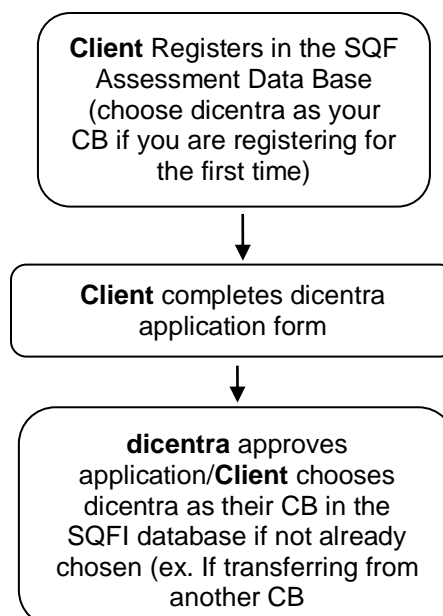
**Client** Registers in the SQF Assessment Data Base (choose dicentra as your CB if you are registering for the first time)

**Client** completes dicentra application form

**dicentra** approves application/**Client** chooses dicentra as their CB in the SQFI database if not already chosen (ex. If transferring from another CB